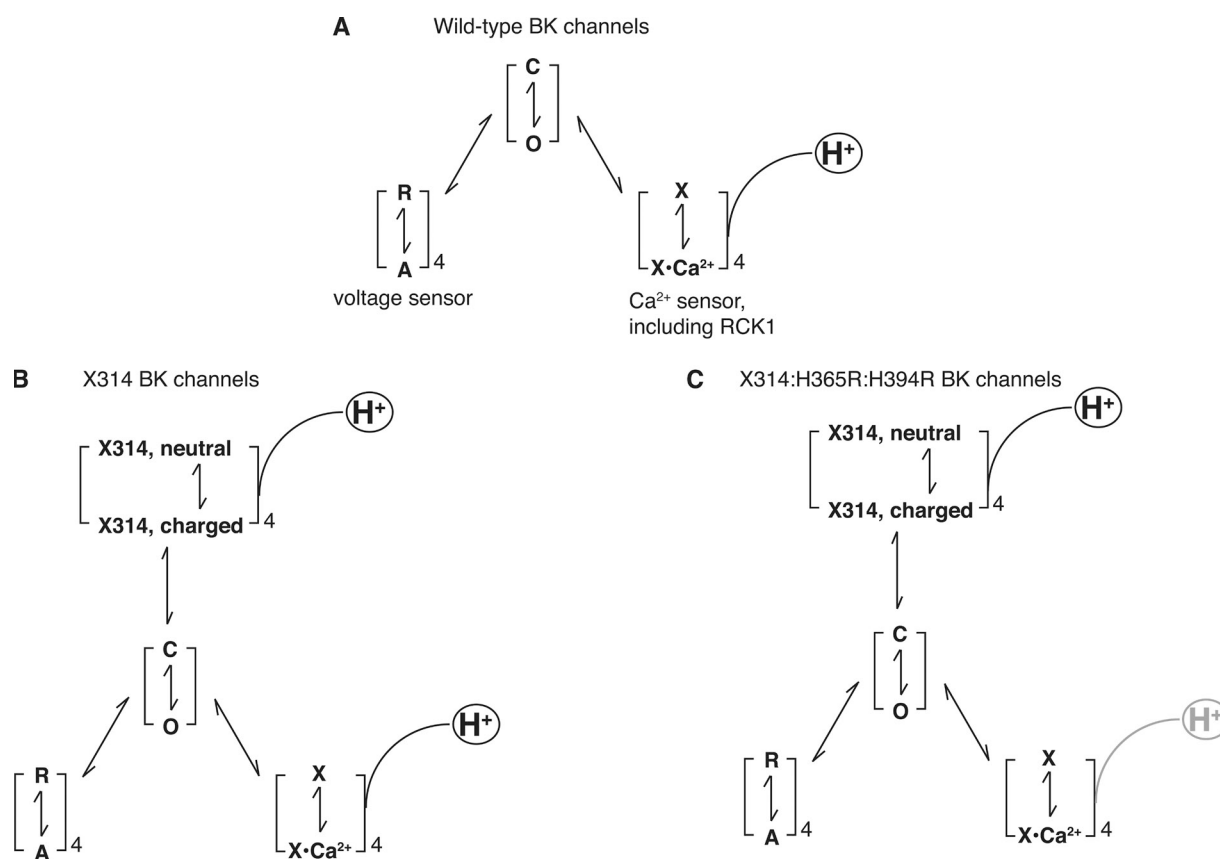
A Wild-type BK channels

C
O

R
A 4

voltage sensor

X
X·Ca$^{2+}$ 4

H$^+$

Ca$^{2+}$ sensor, including RCK1

B X314 BK channels

X314, neutral
X314, charged 4

H$^+$

C
O

R
A 4

X
X·Ca$^{2+}$ 4

H$^+$

C X314:H365R:H394R BK channels

X314, neutral
X314, charged 4

H$^+$

C
O

R
A 4

X
X·Ca$^{2+}$ 4

H$^+$